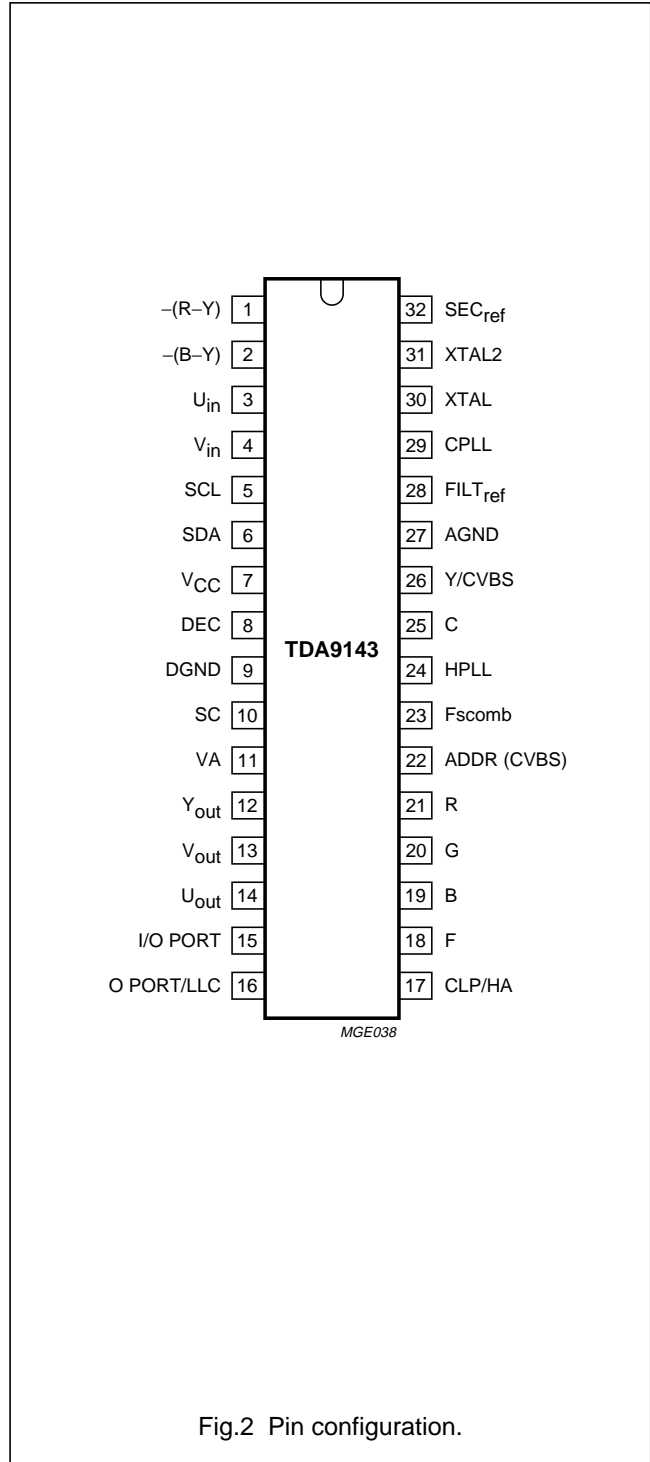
$-(R-Y)$ 1
$-(B-Y)$ 2
$U_{in}$ 3
$V_{in}$ 4
SCL 5
SDA 6
$V_{CC}$ 7
DEC 8
DGND 9
SC 10
VA 11
$Y_{out}$ 12
$V_{out}$ 13
$U_{out}$ 14
I/O PORT 15
O PORT/LLC 16

TDA9143

32 $SEC_{ref}$
31 XTAL2
30 XTAL
29 CPLL
28 $FILT_{ref}$
27 AGND
26 Y/CVBS
25 C
24 HPLL
23 Fscomb
22 ADDR (CVBS)
21 R
20 G
19 B
18 F
17 CLP/HA

MGE038

Fig.2 Pin configuration.